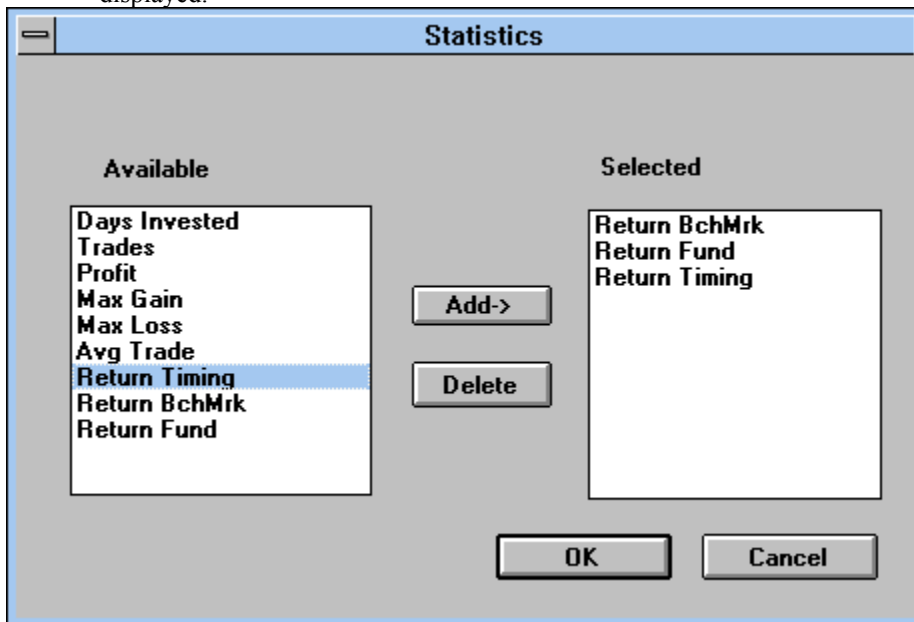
displayed.

Statistics

Available

Days Invested
Trades
Profit
Max Gain
Max Loss
Avg Trade
Return Timing
Return BchMrk
Return Fund

Add->

Delete

Selected

Return BchMrk
Return Fund
Return Timing

OK

Cancel